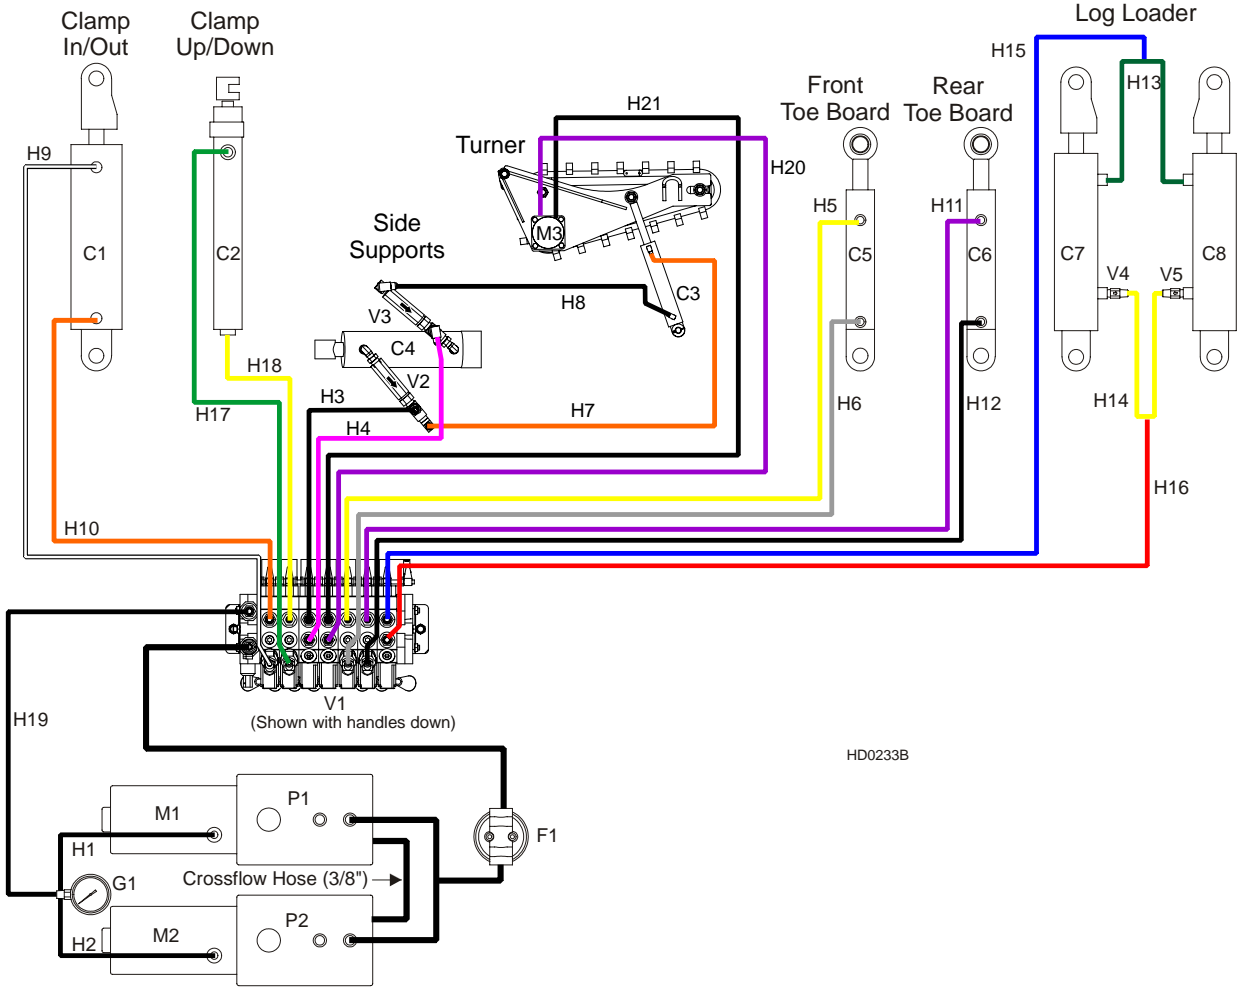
Clamp In/Out

Clamp Up/Down

Log Loader

H15

H13

H21

Turner

H20

Front Toe Board

Rear Toe Board

H9

C1

C2

M3

H5

H11

C7

C8

C5

C6

Side Supports

V4

V5

H8

C3

V3

C4

H18

V2

H3

H17

H7

H6

H12

H14

H4

H16

H10

H19

V1
(Shown with handles down)

HD0233B

P1

M1

F1

H1

G1

Crossflow Hose (3/8")

P2

H2

M2